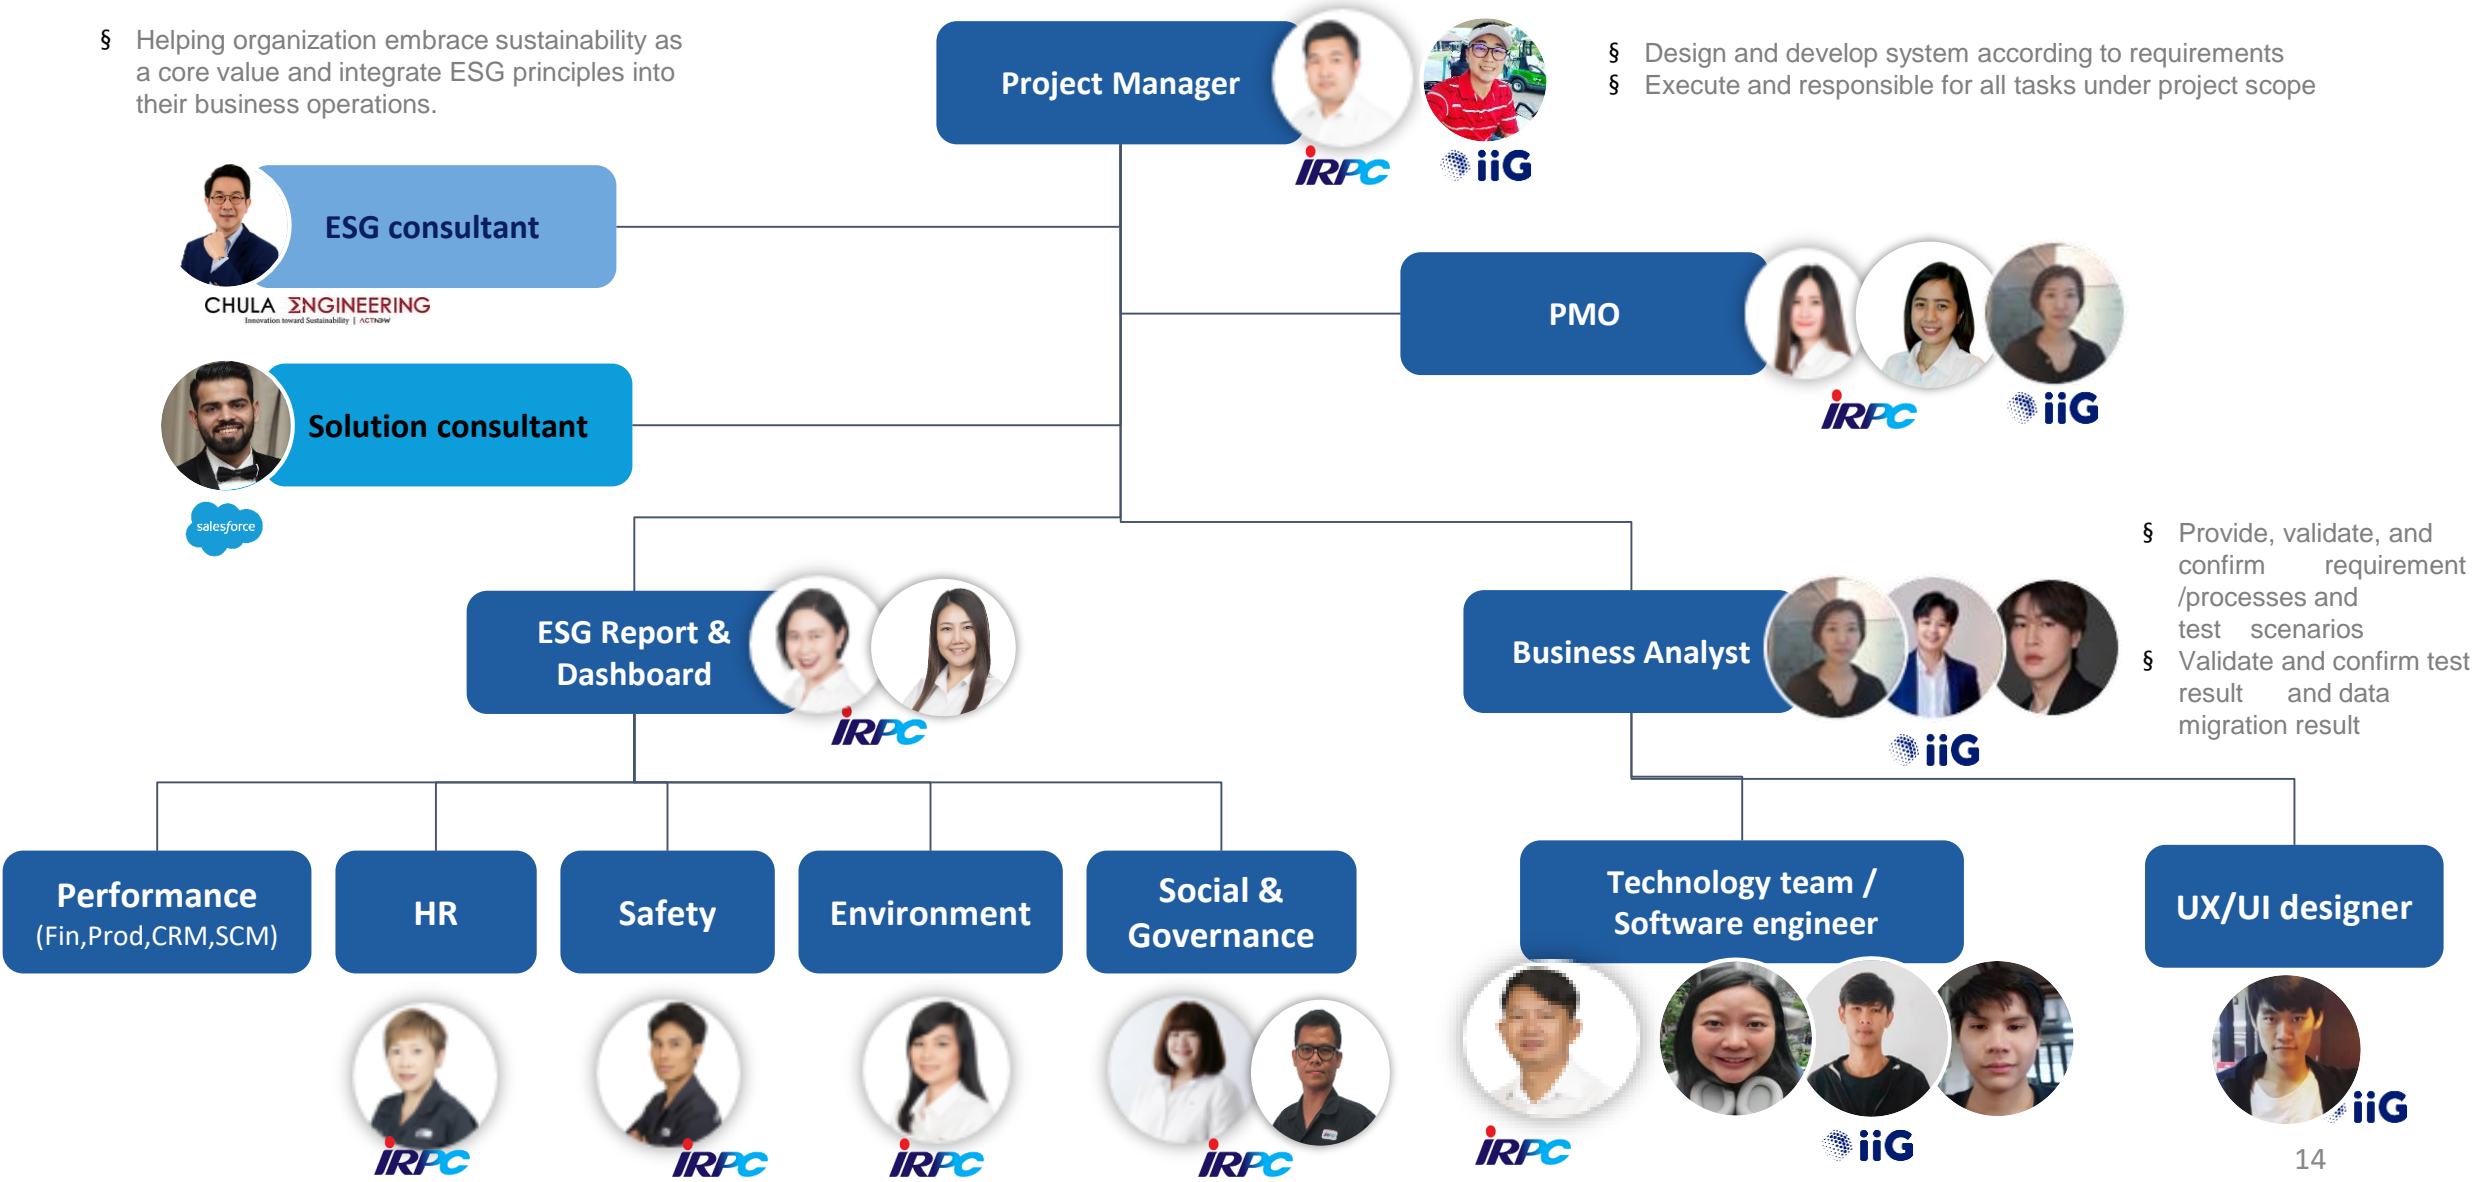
§ Helping organization embrace sustainability as a core value and integrate ESG principles into their business operations.

Project Manager

IRPC iiG

§ Design and develop system according to requirements
§ Execute and responsible for all tasks under project scope

ESG consultant

CHULA ΣNGINEERING

PMO

IRPC iiG

Solution consultant

salesforce

§ Provide, validate, and confirm requirement /processes and test scenarios
§ Validate and confirm test result and data migration result

ESG Report & Dashboard

IRPC

Business Analyst

iiG

Performance (Fin,Prod,CRM,SCM)

HR

Safety

Environment

Social & Governance

Technology team / Software engineer

UX/UI designer

IRPC IRPC IRPC IRPC

IRPC iiG

iiG

14